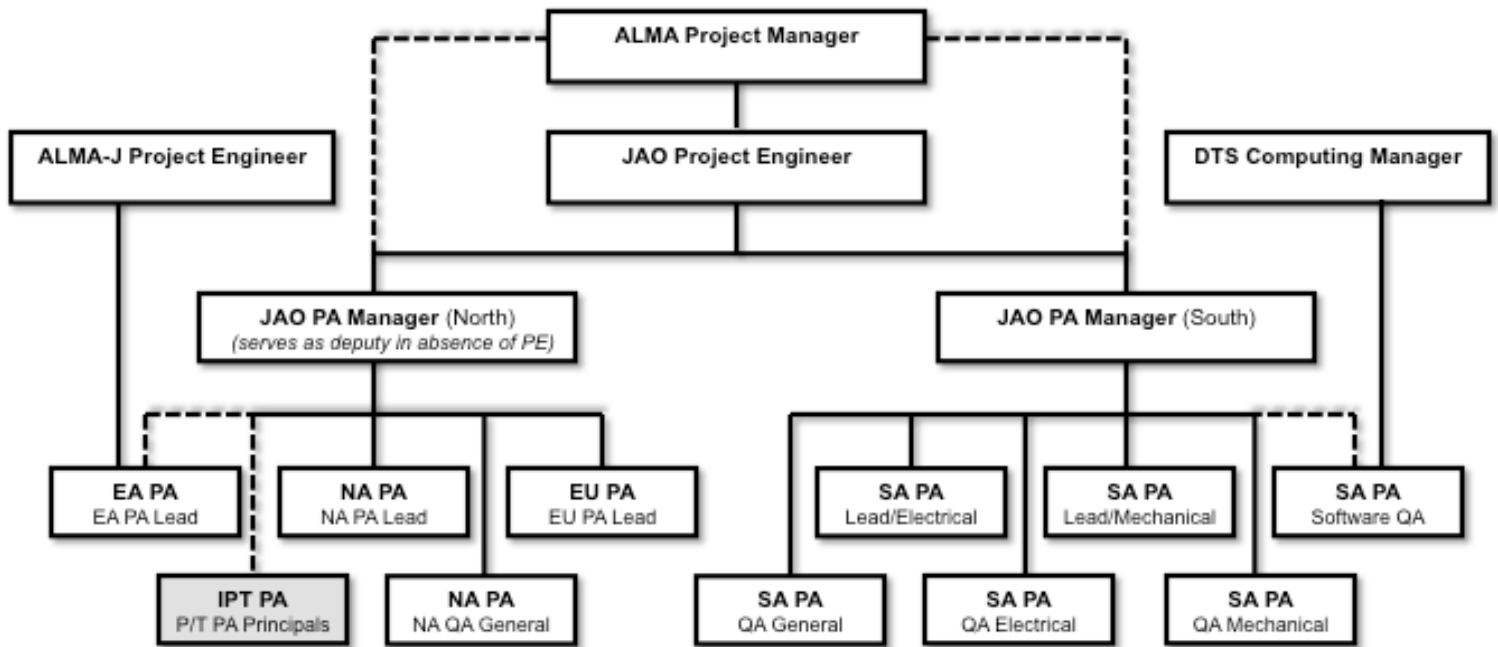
ALMA Project Manager

ALMA-J Project Engineer

JAO Project Engineer

DTS Computing Manager

JAO PA Manager (North)
(serves as deputy in absence of PE)

JAO PA Manager (South)

EA PA
EA PA Lead

NA PA
NA PA Lead

EU PA
EU PA Lead

SA PA
Lead/Electrical

SA PA
Lead/Mechanical

SA PA
Software QA

IPT PA
P/T PA Principals

NA PA
NA QA General

SA PA
QA General

SA PA
QA Electrical

SA PA
QA Mechanical